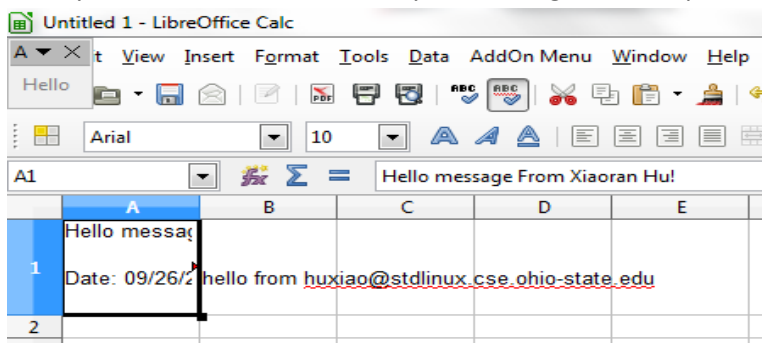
Untitled 1 - LibreOffice Calc

A ▾ ×
Hello

t View Insert Format Tools Data AddOn Menu Window Help

Arial 10

A1 Hello message From Xiaoran Hu!

| | A | B | C | D | E |
|---|---|---|---|---|---|
| 1 | Hello messag Date: 09/26/2 | hello from huxiao@stdlinux.cse.ohio-state.edu | | | |
| 2 | | | | | |